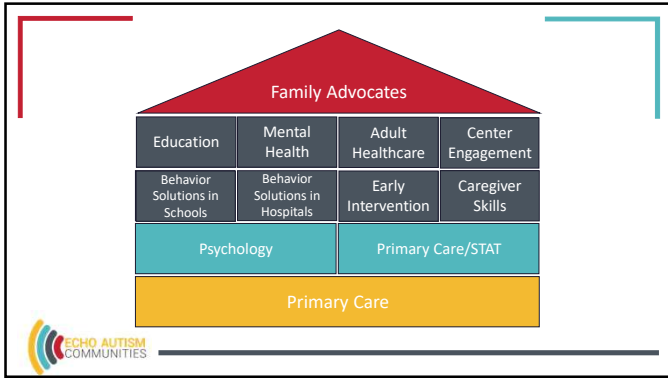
Family Advocates

| Education | Mental Health | Adult Healthcare | Center Engagement |
|---|---|---|---|
| Behavior Solutions in Schools | Behavior Solutions in Hospitals | Early Intervention | Caregiver Skills |

Psychology

Primary Care/STAT

Primary Care

ECHO AUTISM COMMUNITIES